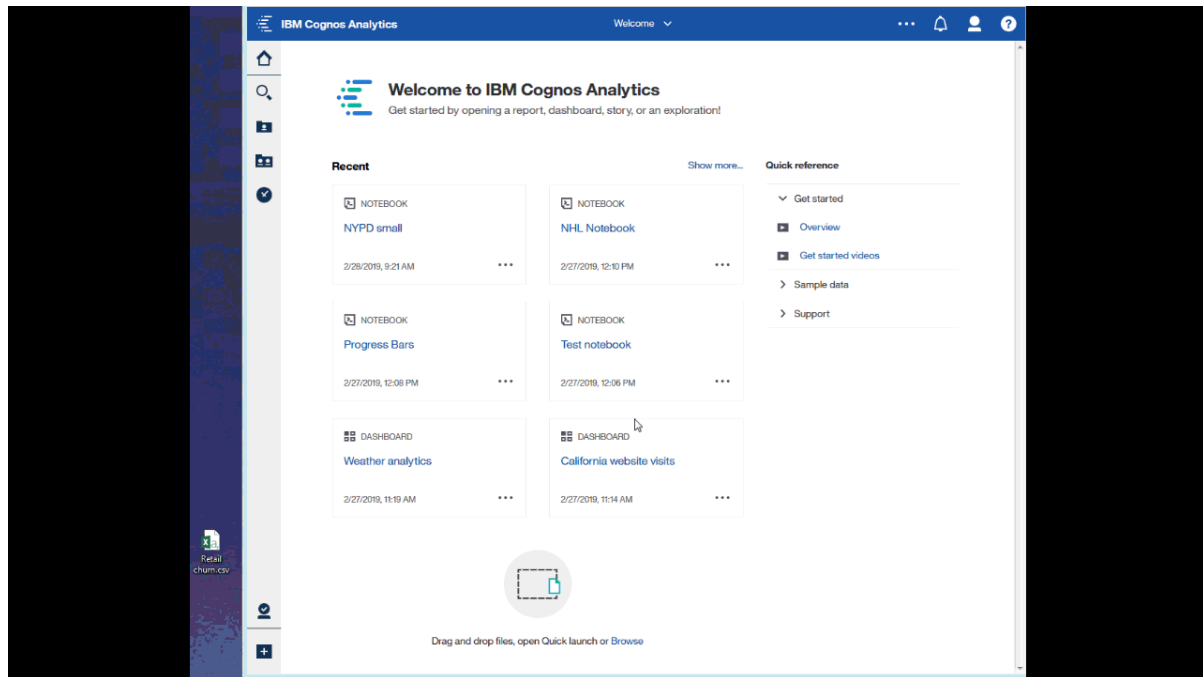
IBM Cognos Analytics

Welcome

Welcome to IBM Cognos Analytics

Get started by opening a report, dashboard, story, or an exploration!

Recent

Show more...

NOTEBOOK
NYPD small
2/28/2019, 9:21 AM

NOTEBOOK
NHL Notebook
2/27/2019, 12:10 PM

NOTEBOOK
Progress Bars
2/27/2019, 12:06 PM

NOTEBOOK
Test notebook
2/27/2019, 12:06 PM

DASHBOARD
Weather analytics
2/27/2019, 11:19 AM

DASHBOARD
California website visits
2/27/2019, 11:14 AM

Quick reference

Get started

Overview

Get started videos

Sample data

Support

Drag and drop files, open Quick launch or Browse

Retail churn.csv